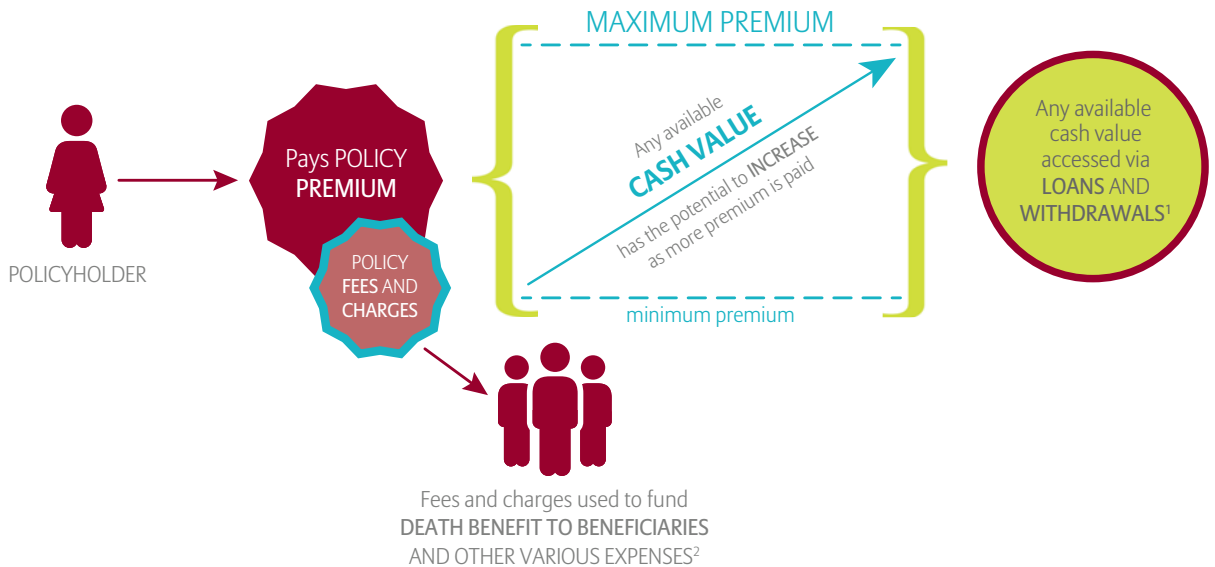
POLICYHOLDER

Pays POLICY PREMIUM

POLICY FEES AND CHARGES

MAXIMUM PREMIUM

Any available CASH VALUE has the potential to INCREASE as more premium is paid

minimum premium

Any available cash value accessed via LOANS AND WITHDRAWALS$^1$

Fees and charges used to fund DEATH BENEFIT TO BENEFICIARIES AND OTHER VARIOUS EXPENSES$^2$